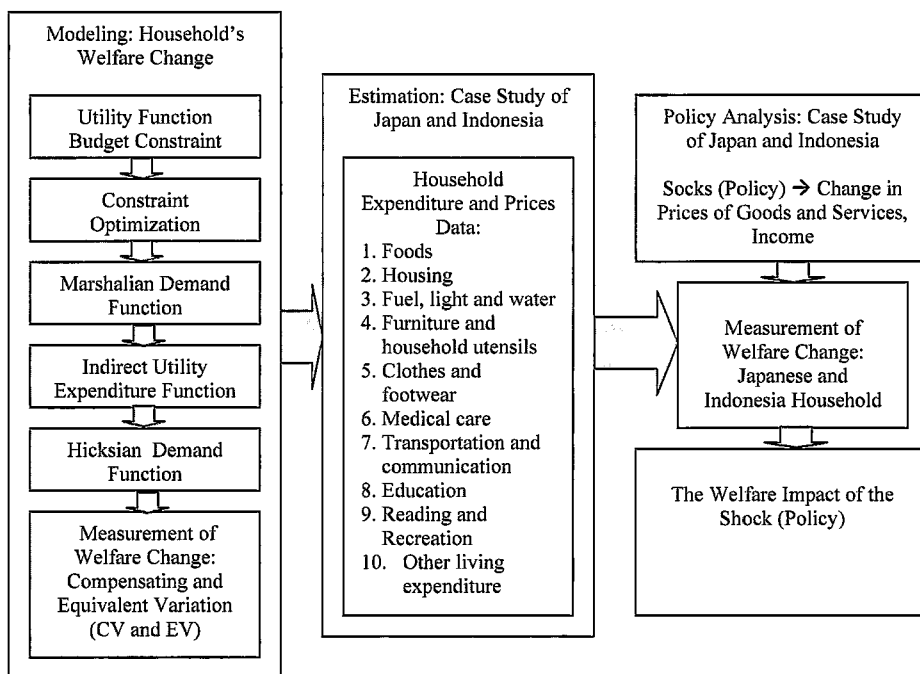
Modeling: Household's Welfare Change

Utility Function
Budget Constraint

Constraint Optimization

Marshalian Demand Function

Indirect Utility Expenditure Function

Hicksian Demand Function

Measurement of Welfare Change: Compensating and Equivalent Variation (CV and EV)

Estimation: Case Study of Japan and Indonesia

Household Expenditure and Prices Data:
1. Foods
2. Housing
3. Fuel, light and water
4. Furniture and household utensils
5. Clothes and footwear
6. Medical care
7. Transportation and communication
8. Education
9. Reading and Recreation
10. Other living expenditure

Policy Analysis: Case Study of Japan and Indonesia

Socks (Policy) → Change in Prices of Goods and Services, Income

Measurement of Welfare Change: Japanese and Indonesia Household

The Welfare Impact of the Shock (Policy)